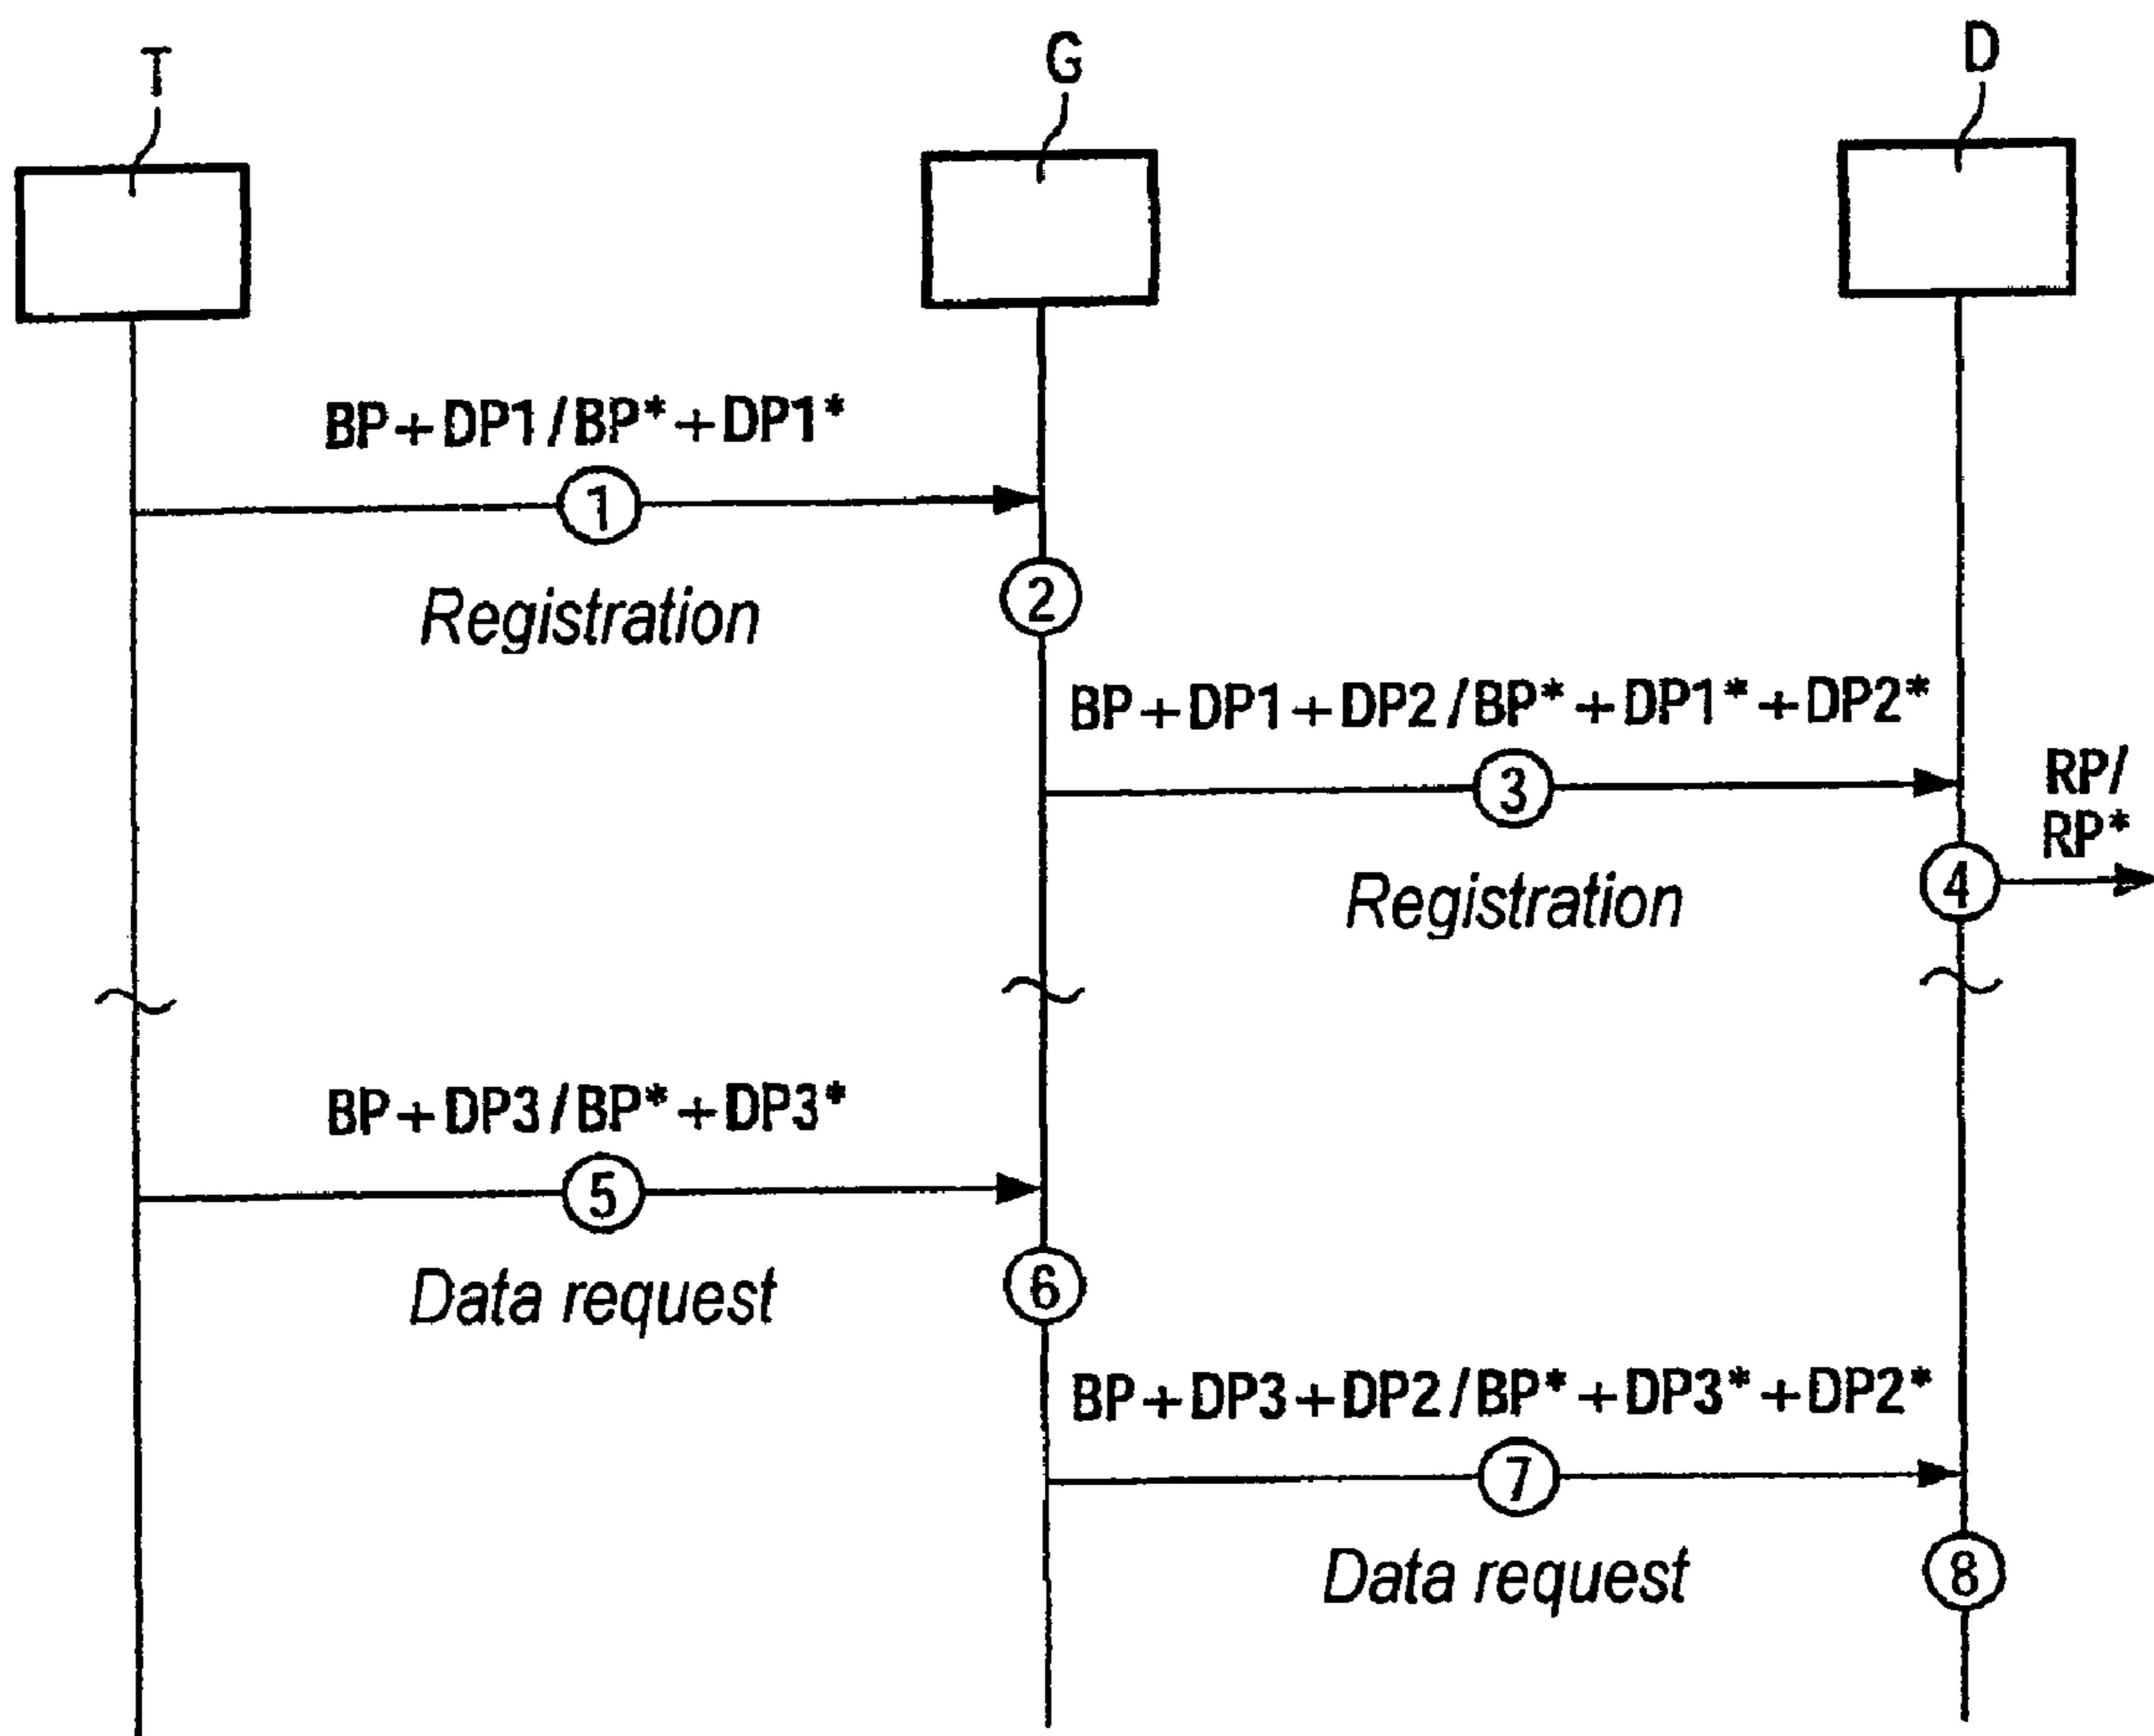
T

G

D

BP + DP1 / BP* + DP1*

1

2

Registration

BP + DP1 + DP2 / BP* + DP1* + DP2*

3

RP/ RP*

4

Registration

BP + DP3 / BP* + DP3*

5

6

Data request

BP + DP3 + DP2 / BP* + DP3* + DP2*

7

8

Data request